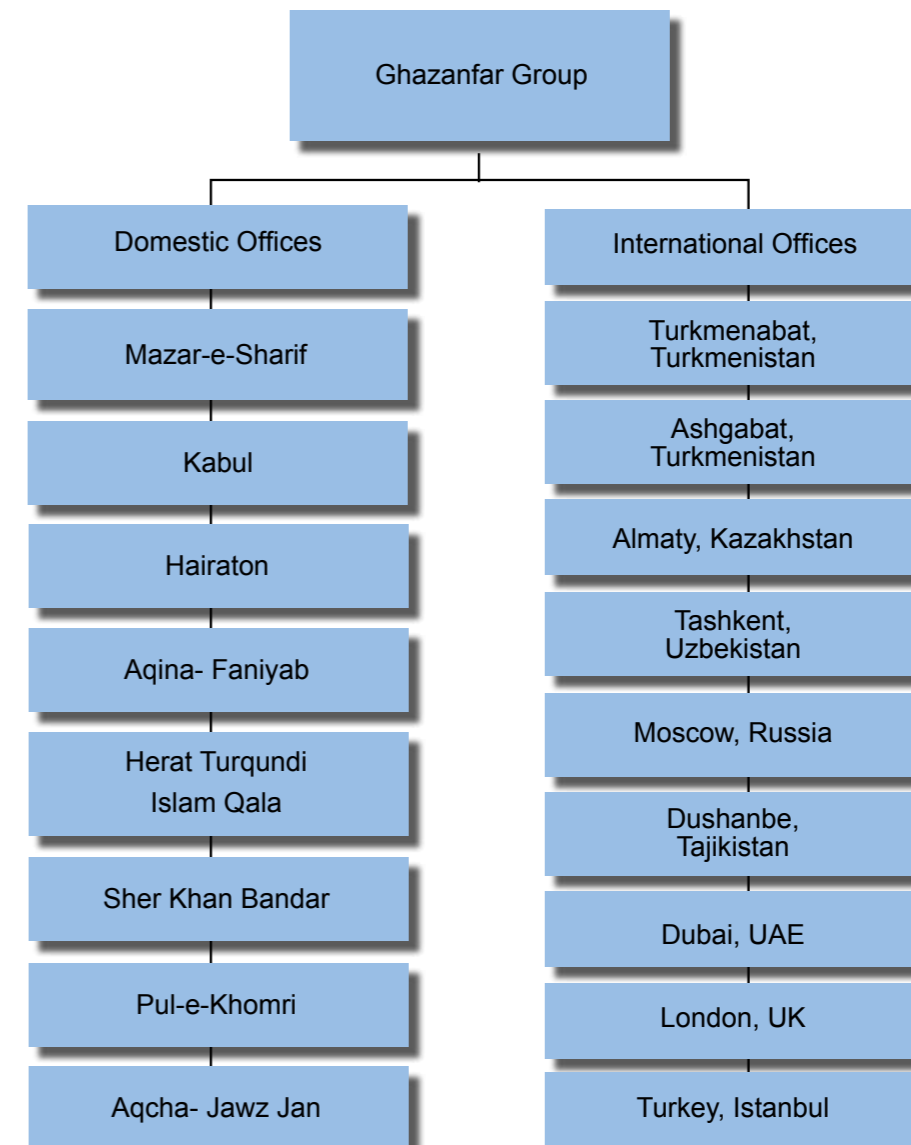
Ghazanfar Group

Domestic Offices

Mazar-e-Sharif

Kabul

Hairaton

Aqina- Faniyab

Herat Turqundi Islam Qala

Sher Khan Bandar

Pul-e-Khomri

Aqcha- Jawz Jan

International Offices

Turkmenabat, Turkmenistan

Ashgabat, Turkmenistan

Almaty, Kazakhstan

Tashkent, Uzbekistan

Moscow, Russia

Dushanbe, Tajikistan

Dubai, UAE

London, UK

Turkey, Istanbul